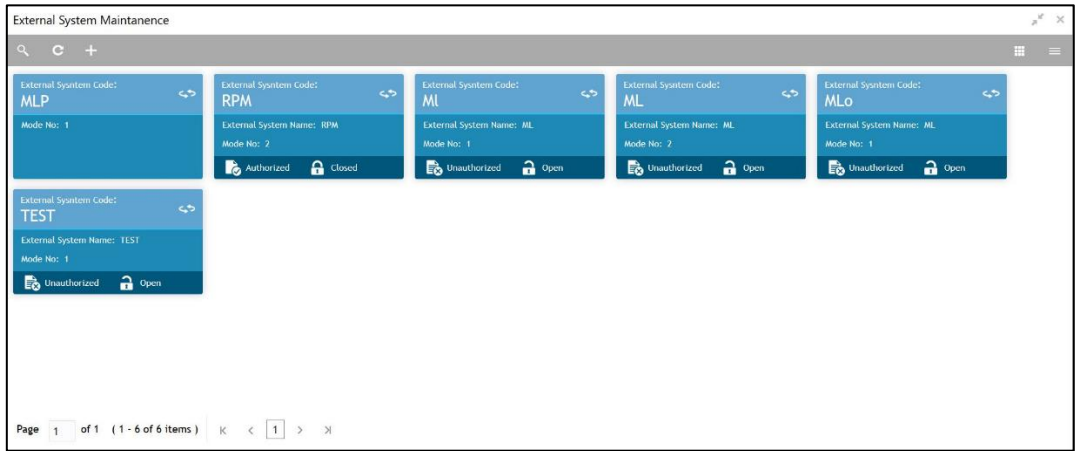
External System Maintanence

External Sysntem Code:
MLP
Mode No: 1

External Sysntem Code:
RPM
External System Name: RPM
Mode No: 2
Authorized Closed

External Sysntem Code:
Ml
External System Name: ML
Mode No: 1
Unauthorized Open

External Sysntem Code:
ML
External System Name: ML
Mode No: 2
Unauthorized Open

External Sysntem Code:
MLo
External System Name: ML
Mode No: 1
Unauthorized Open

External Sysntem Code:
TEST
External System Name: TEST
Mode No: 1
Unauthorized Open

Page 1 of 1 (1 - 6 of 6 items) K < 1 > >I